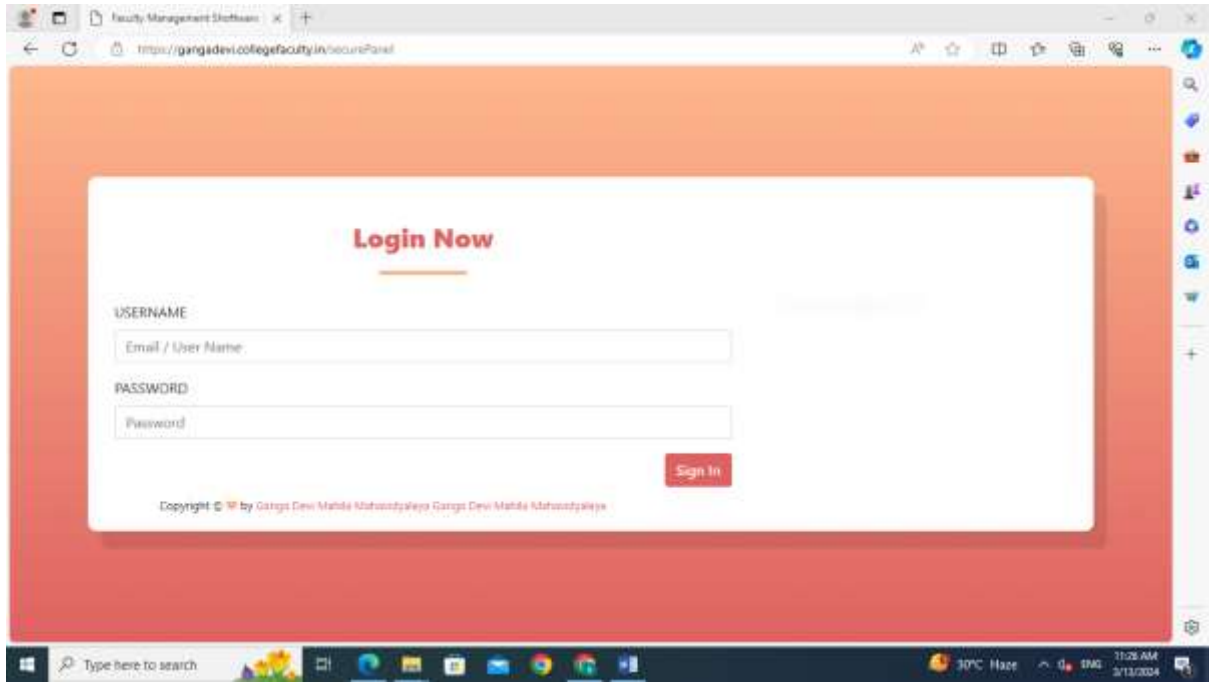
Faculty Management Software

https://gangadevi.collegefaculty.in/securePanel

Login Now

USERNAME

Email / User Name

PASSWORD

Password

Sign In

Copyright © by Ganga Devi Mahila Mahavidyalaya Ganga Devi Mahila Mahavidyalaya

Type here to search

30°C Haze

ENG

11:28 AM

3/13/2024